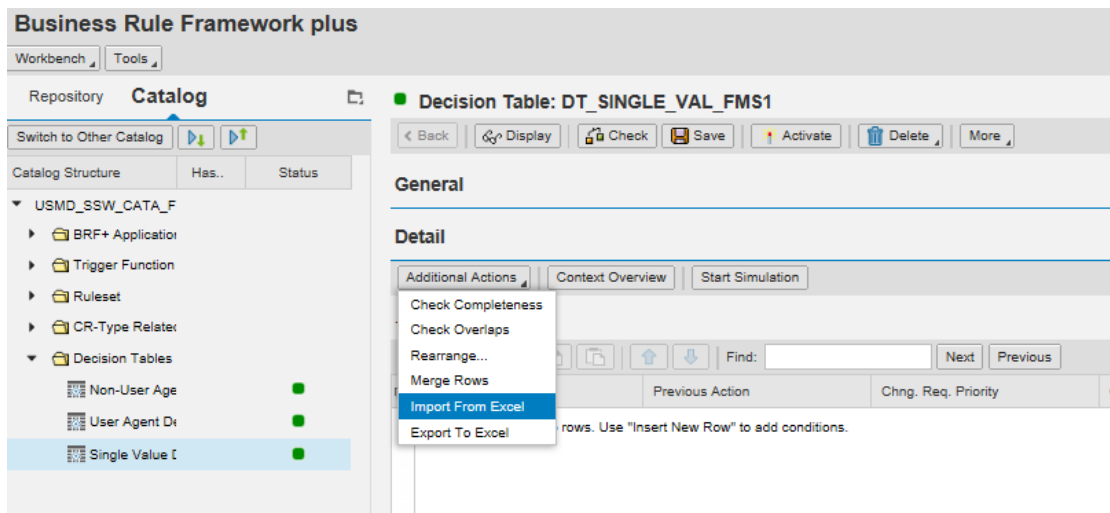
Business Rule Framework plus

Workbench | Tools

Repository Catalog

Switch to Other Catalog

| Catalog Structure | Has.. | Status |
|---|---|---|
| USMD_SSW_CATA_F | | |
| BRF+ Applicatio | | |
| Trigger Function | | |
| Ruleset | | |
| CR-Type Relatec | | |
| Decision Tables | | |
| Non-User Age | | |
| User Agent De | | |
| Single Value D | | |

Decision Table: DT_SINGLE_VAL_FMS1

Back | Display | Check | Save | Activate | Delete | More

General

Detail

Additional Actions | Context Overview | Start Simulation

Check Completeness
Check Overlaps
Rearrange...
Merge Rows
Import From Excel
Export To Excel

Find: Next Previous

Previous Action | Chng. Req. Priority

rows. Use "Insert New Row" to add conditions.